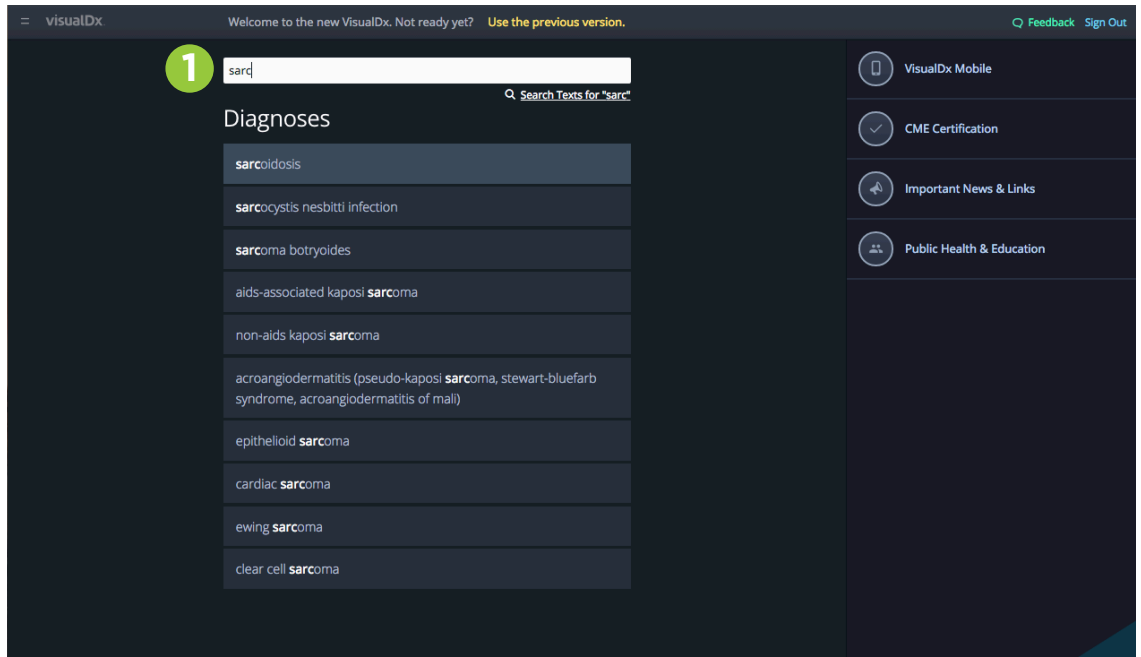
visualDx Welcome to the new VisualDx. Not ready yet? Use the previous version. Feedback Sign Out

1

sarc

Search Texts for "sarc"

Diagnoses

sarcoidosis

sarcocystis nesbitti infection

sarcoma botryoides

aids-associated kaposi sarcoma

non-aids kaposi sarcoma

acroangiodermatitis (pseudo-kaposi sarcoma, stewart-bluefarb syndrome, acroangiodermatitis of mali)

epithelioid sarcoma

cardiac sarcoma

ewing sarcoma

clear cell sarcoma

VisualDx Mobile

CME Certification

Important News & Links

Public Health & Education